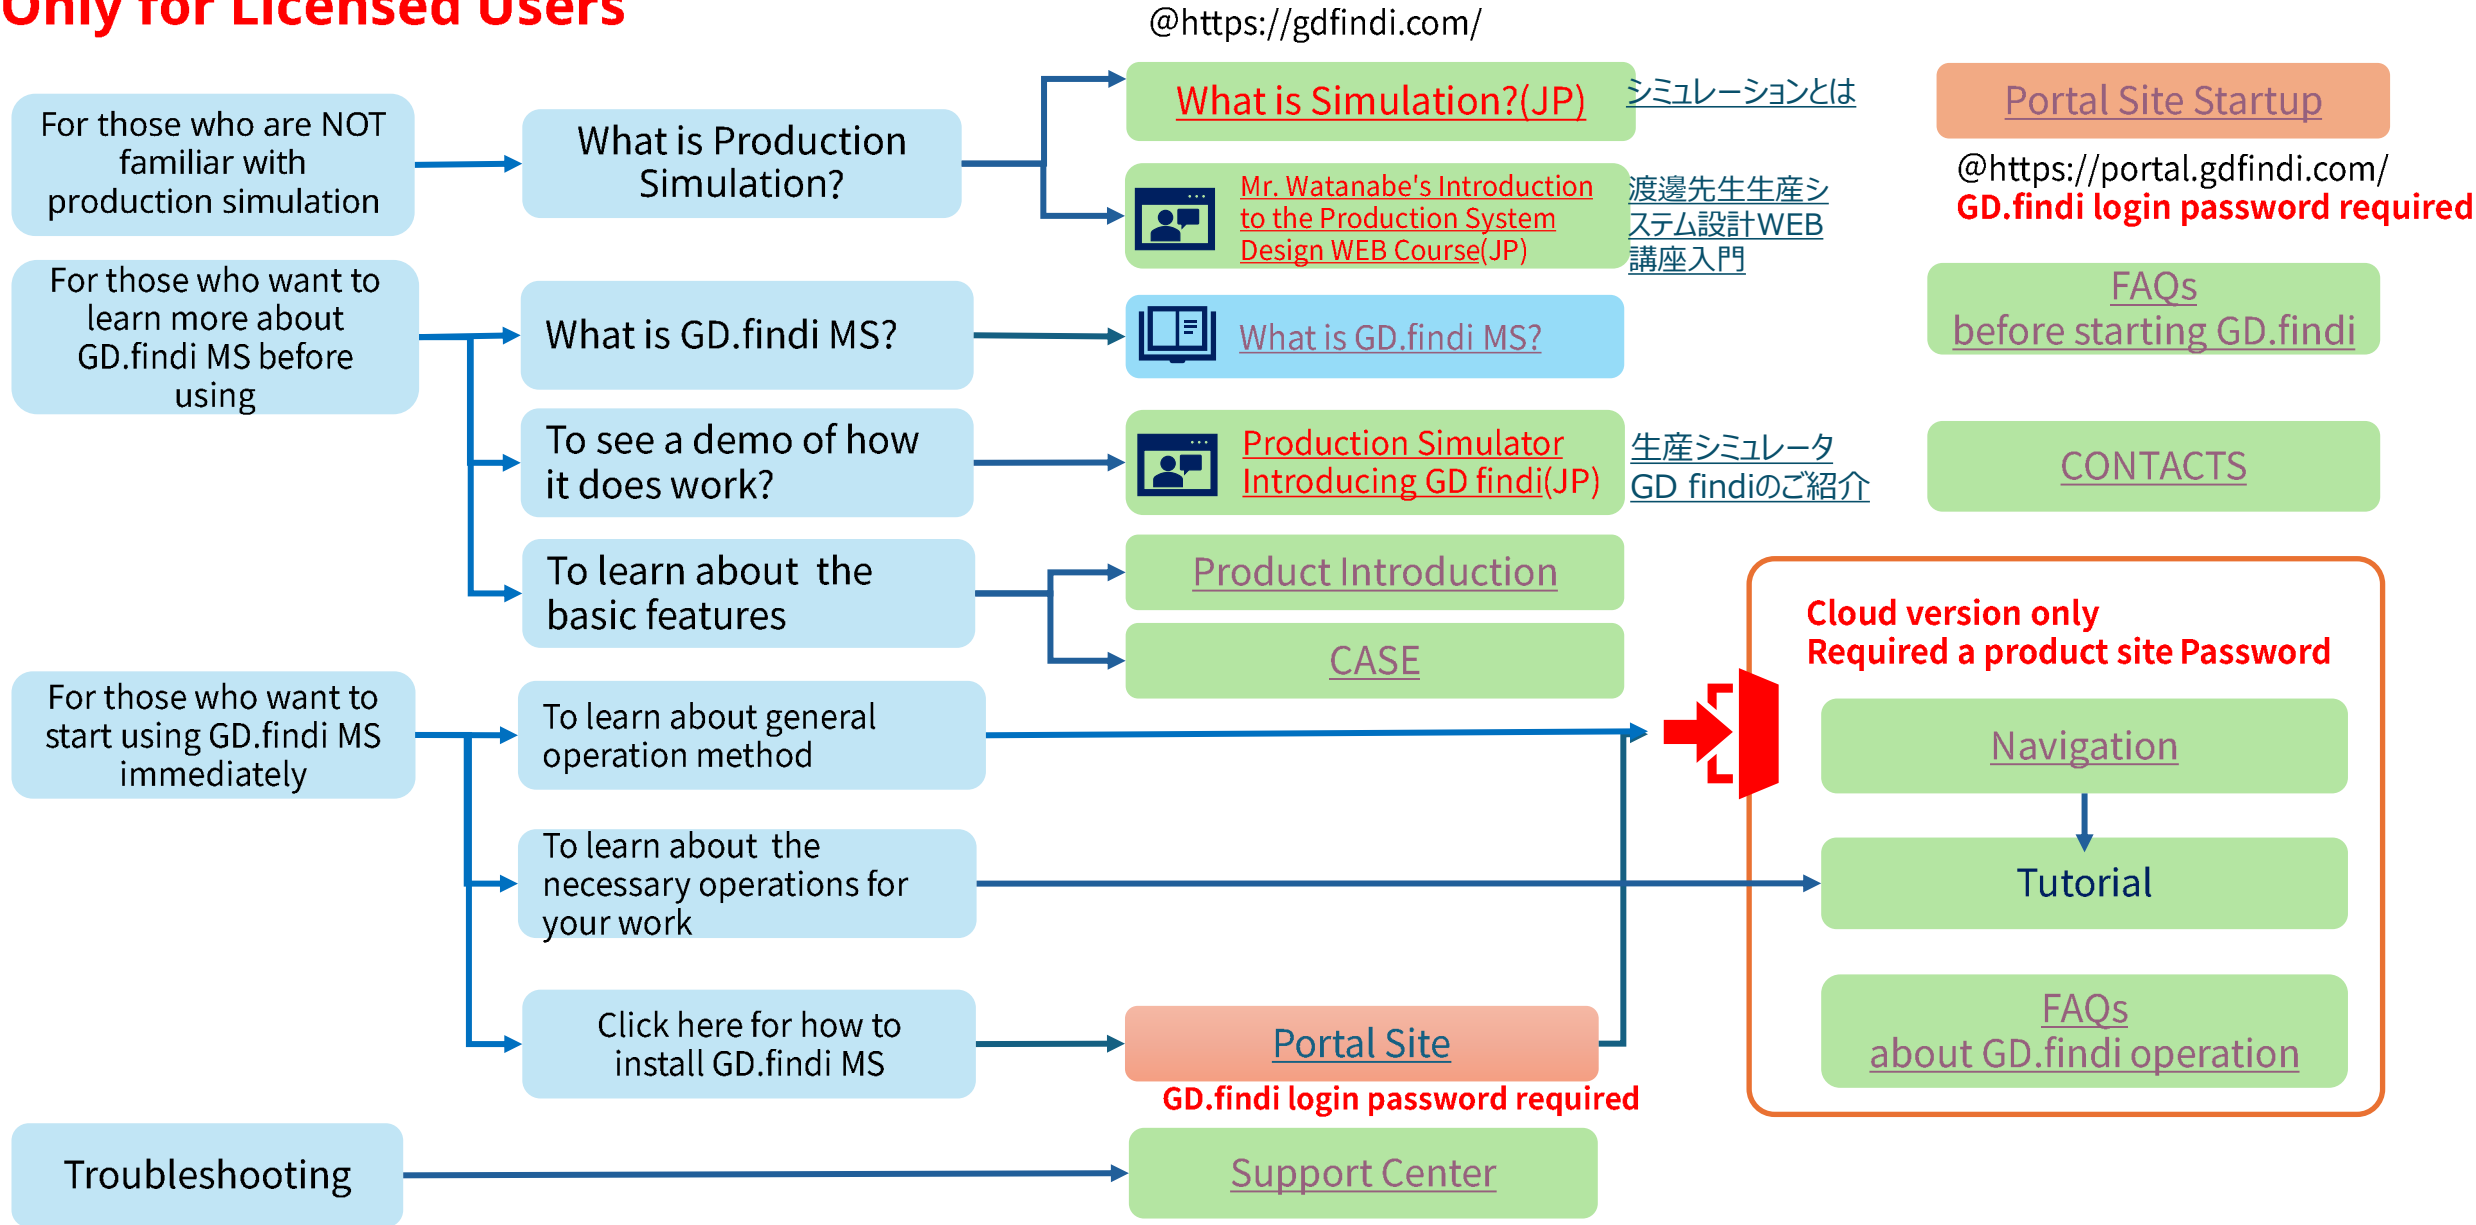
Only for Licensed Users

@https://gdfindi.com/

For those who are NOT familiar with production simulation

What is Production Simulation?

What is Simulation?(JP)

シミュレーションとは

Mr. Watanabe's Introduction to the Production System Design WEB Course(JP)

渡邊先生生産システム設計WEB講座入門

Portal Site Startup

@https://portal.gdfindi.com/
GD.findi login password required

For those who want to learn more about GD.findi MS before using

What is GD.findi MS?

What is GD.findi MS?

FAQs before starting GD.findi

To see a demo of how it does work?

Production Simulator Introducing GD findi(JP)

生産シミュレータ GD findiのご紹介

CONTACTS

To learn about the basic features

Product Introduction

CASE

Cloud version only
Required a product site Password

For those who want to start using GD.findi MS immediately

To learn about general operation method

Navigation

To learn about the necessary operations for your work

Tutorial

Click here for how to install GD.findi MS

Portal Site

GD.findi login password required

FAQs about GD.findi operation

Troubleshooting

Support Center